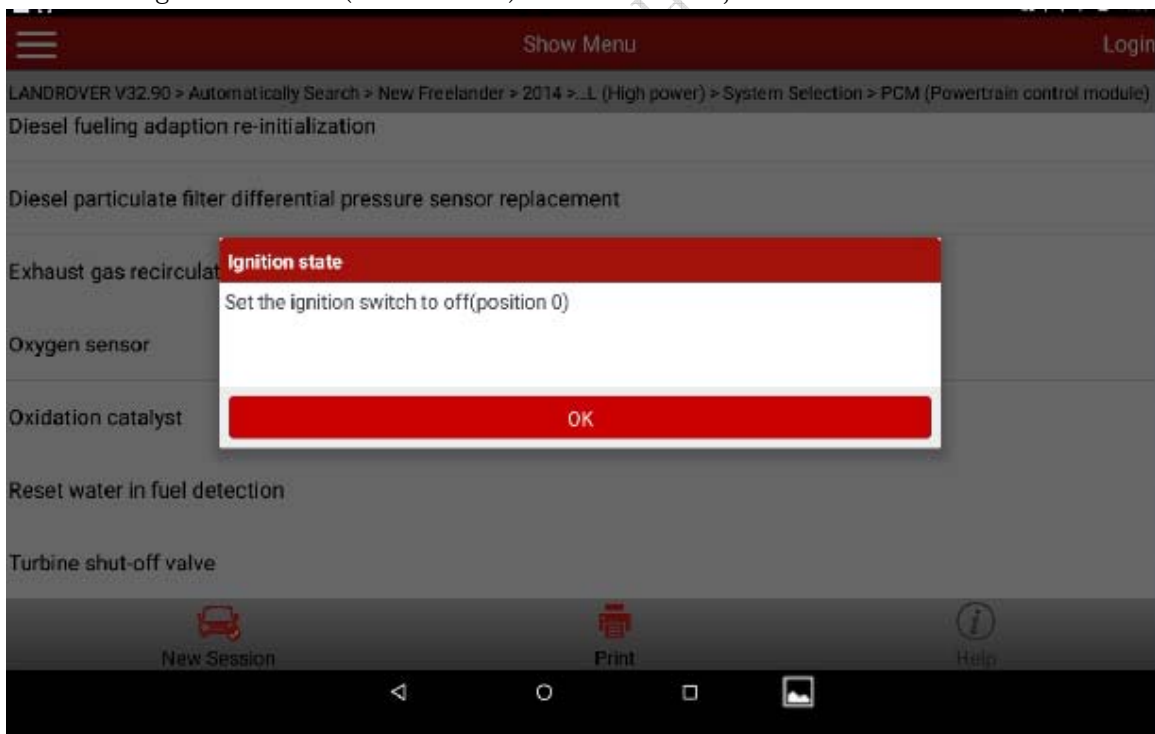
Show Menu

Login

LANDROVER V32.90 > Automatically Search > New Freelander > 2014 >...L (High power) > System Selection > PCM (Powertrain control module)

Diesel fueling adaption re-initialization

Diesel particulate filter differential pressure sensor replacement

Exhaust gas recirculat

Oxygen sensor

Oxidation catalyst

Reset water in fuel detection

Turbine shut-off valve

Ignition state

Set the ignition switch to off(position 0)

OK

New Session

Print

Help